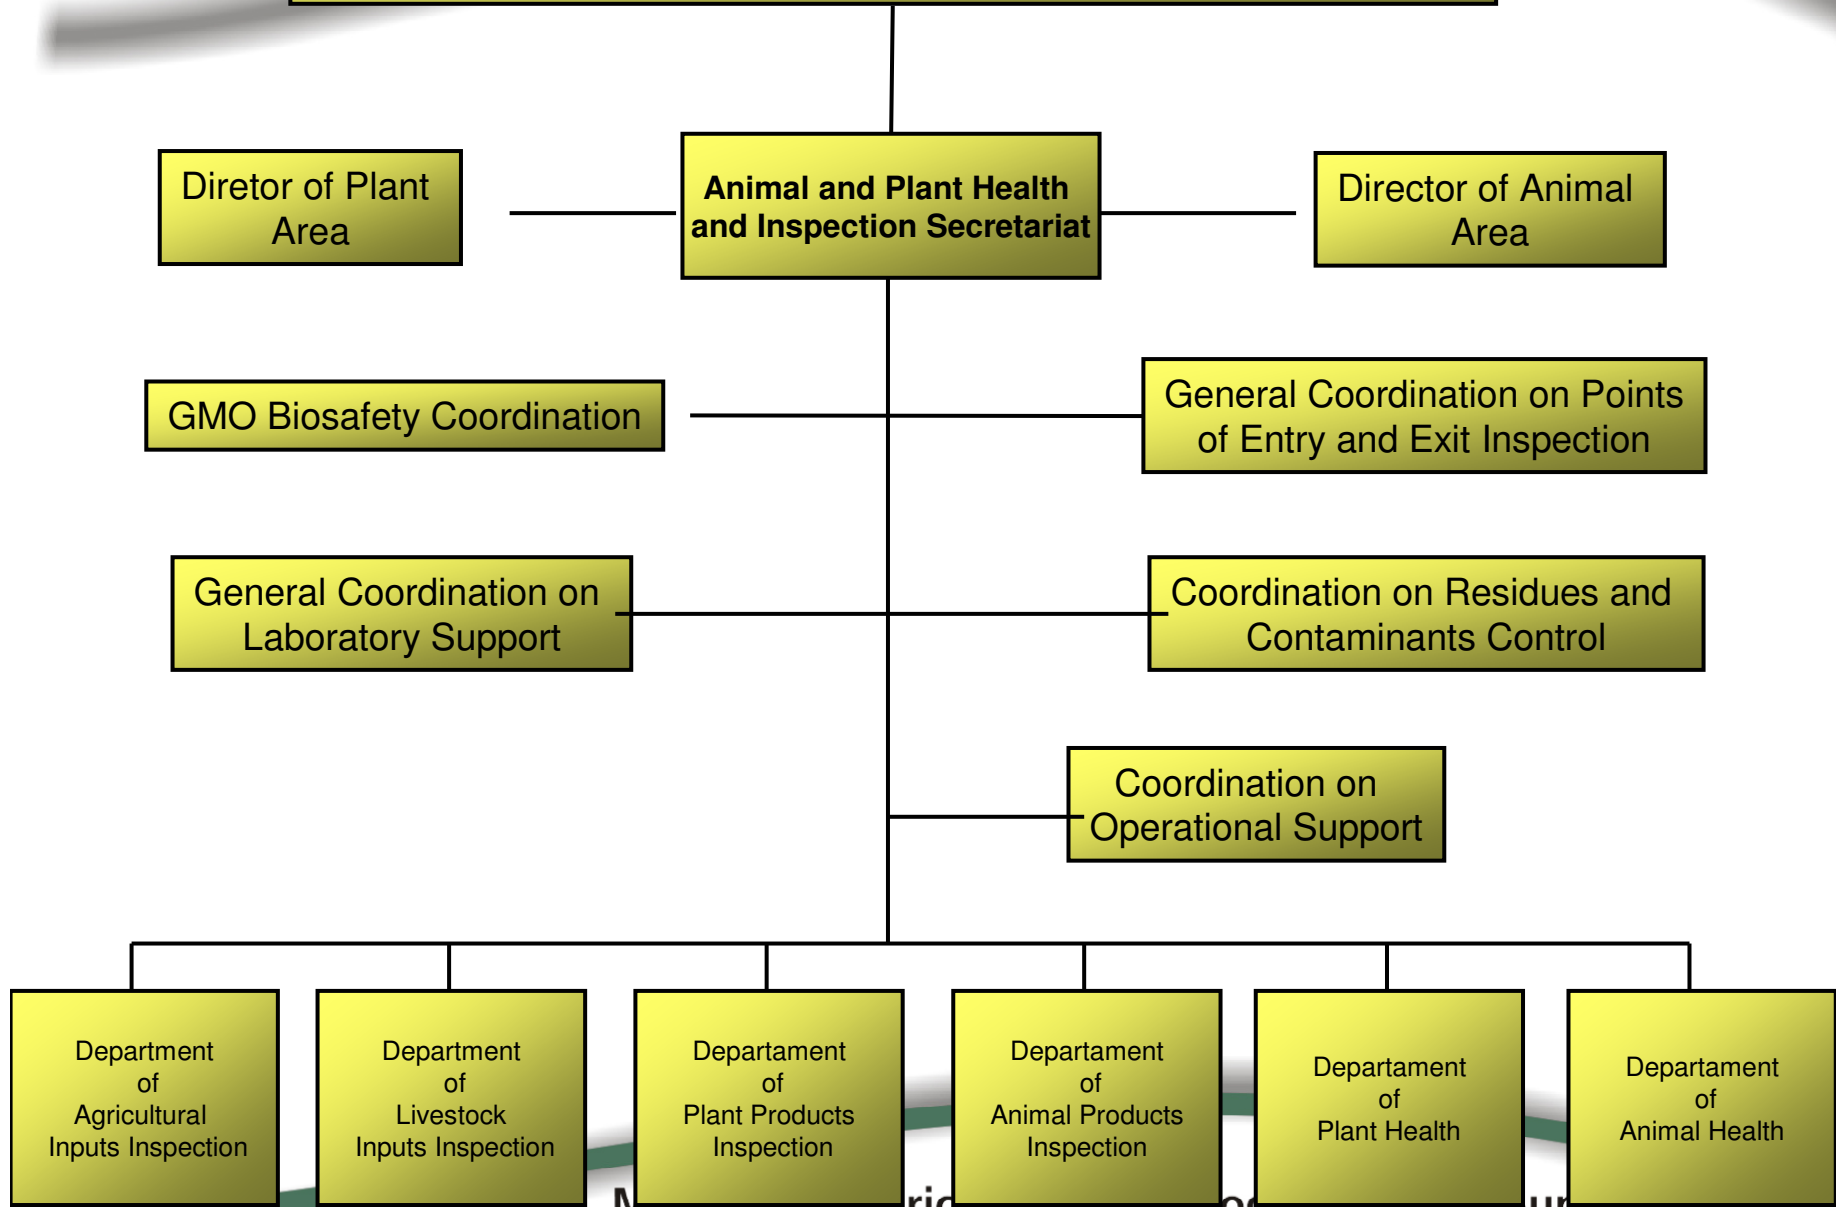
Diretor of Plant Area

Animal and Plant Health and Inspection Secretariat

Director of Animal Area

GMO Biosafety Coordination

General Coordination on Points of Entry and Exit Inspection

General Coordination on Laboratory Support

Coordination on Residues and Contaminants Control

Coordination on Operational Support

Department of Agricultural Inputs Inspection

Department of Livestock Inputs Inspection

Departament of Plant Products Inspection

Departament of Animal Products Inspection

Departament of Plant Health

Departament of Animal Health